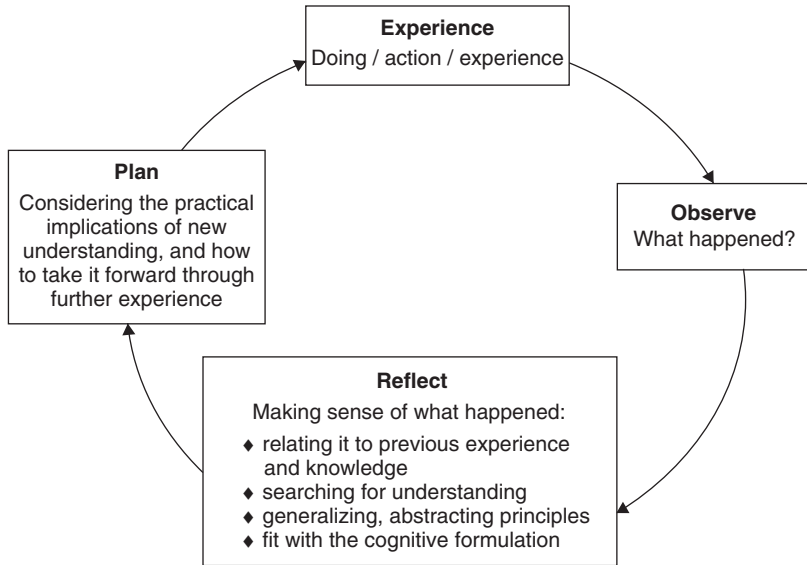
**Experience**
Doing / action / experience

**Observe**
What happened?

**Reflect**
Making sense of what happened:
♦ relating it to previous experience and knowledge
♦ searching for understanding
♦ generalizing, abstracting principles
♦ fit with the cognitive formulation

**Plan**
Considering the practical implications of new understanding, and how to take it forward through further experience